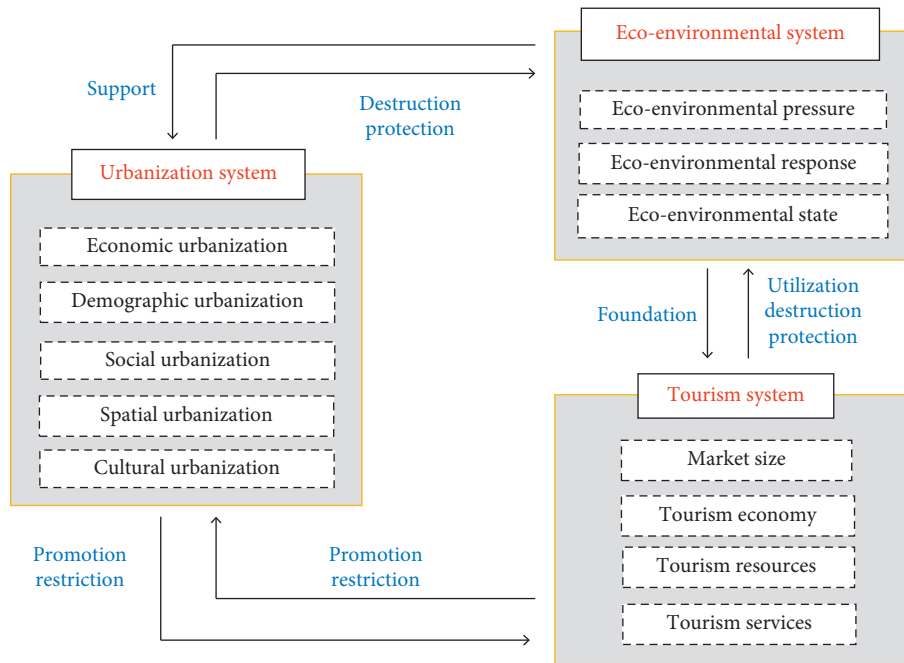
Eco-environmental system

Support

Destruction protection

Eco-environmental pressure

Eco-environmental response

Eco-environmental state

Urbanization system

Economic urbanization

Demographic urbanization

Social urbanization

Spatial urbanization

Cultural urbanization

Foundation

Utilization destruction protection

Tourism system

Market size

Tourism economy

Tourism resources

Tourism services

Promotion restriction

Promotion restriction